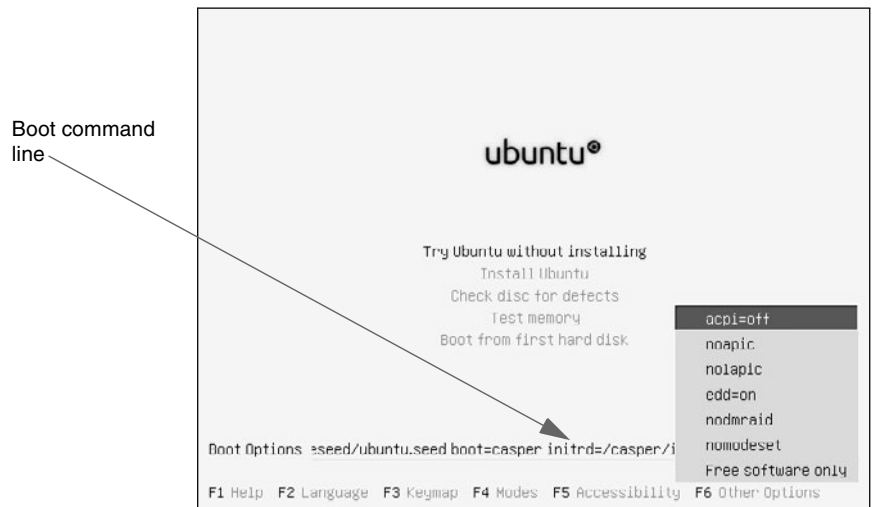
Boot command line

ubuntu

Try Ubuntu without installing
Install Ubuntu
Check disc for defects
Test memory
Boot from first hard disk

acpi=off
noapic
nolapic
edd=on
nodmraid
nomodeset
Free software only

Boot Options eseed/ubuntu.seed boot=casper initrd=/casper/i

F1 Help F2 Language F3 Keymap F4 Modes F5 Accessibility F6 Other Options